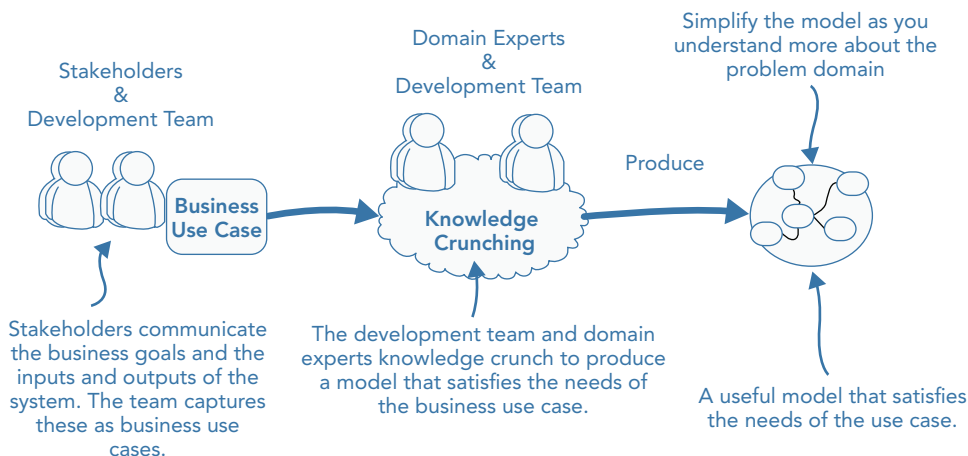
Stakeholders
&
Development Team

Business Use Case

Domain Experts
&
Development Team

Knowledge Crunching

Produce

Simplify the model as you understand more about the problem domain

Stakeholders communicate the business goals and the inputs and outputs of the system. The team captures these as business use cases.

The development team and domain experts knowledge crunch to produce a model that satisfies the needs of the business use case.

A useful model that satisfies the needs of the use case.